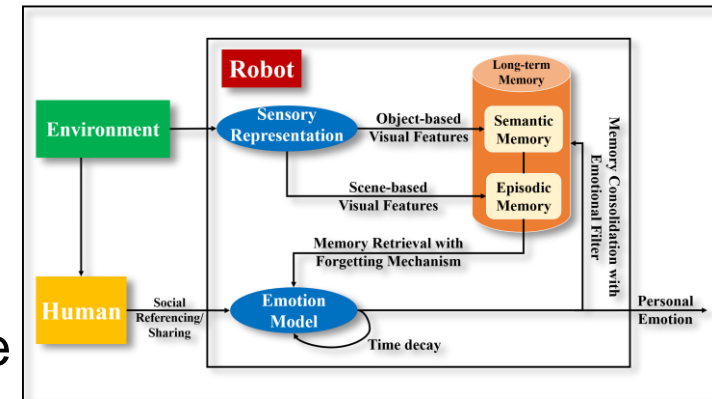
Robot

Long-term Memory

Environment

Sensory Representation

Object-based Visual Features

Semantic Memory

Scene-based Visual Features

Episodic Memory

Memory Consolidation with Emotional Filter

Memory Retrieval with Forgetting Mechanism

Human

Social Referencing/ Sharing

Emotion Model

Time decay

Personal Emotion

e